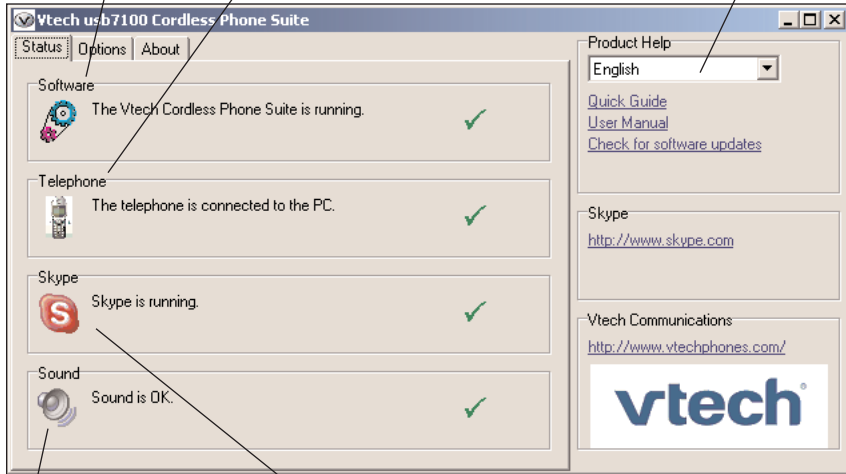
Vtech usb7100 Cordless Phone Suite

Status | Options | About

Software
The Vtech Cordless Phone Suite is running.

Telephone
The telephone is connected to the PC.

Skype
Skype is running.

Sound
Sound is OK.

Product Help
English

Quick Guide
User Manual
Check for software updates

Skype
http://www.skype.com

Vtech Communications
http://www.vtechphones.com/

vtech